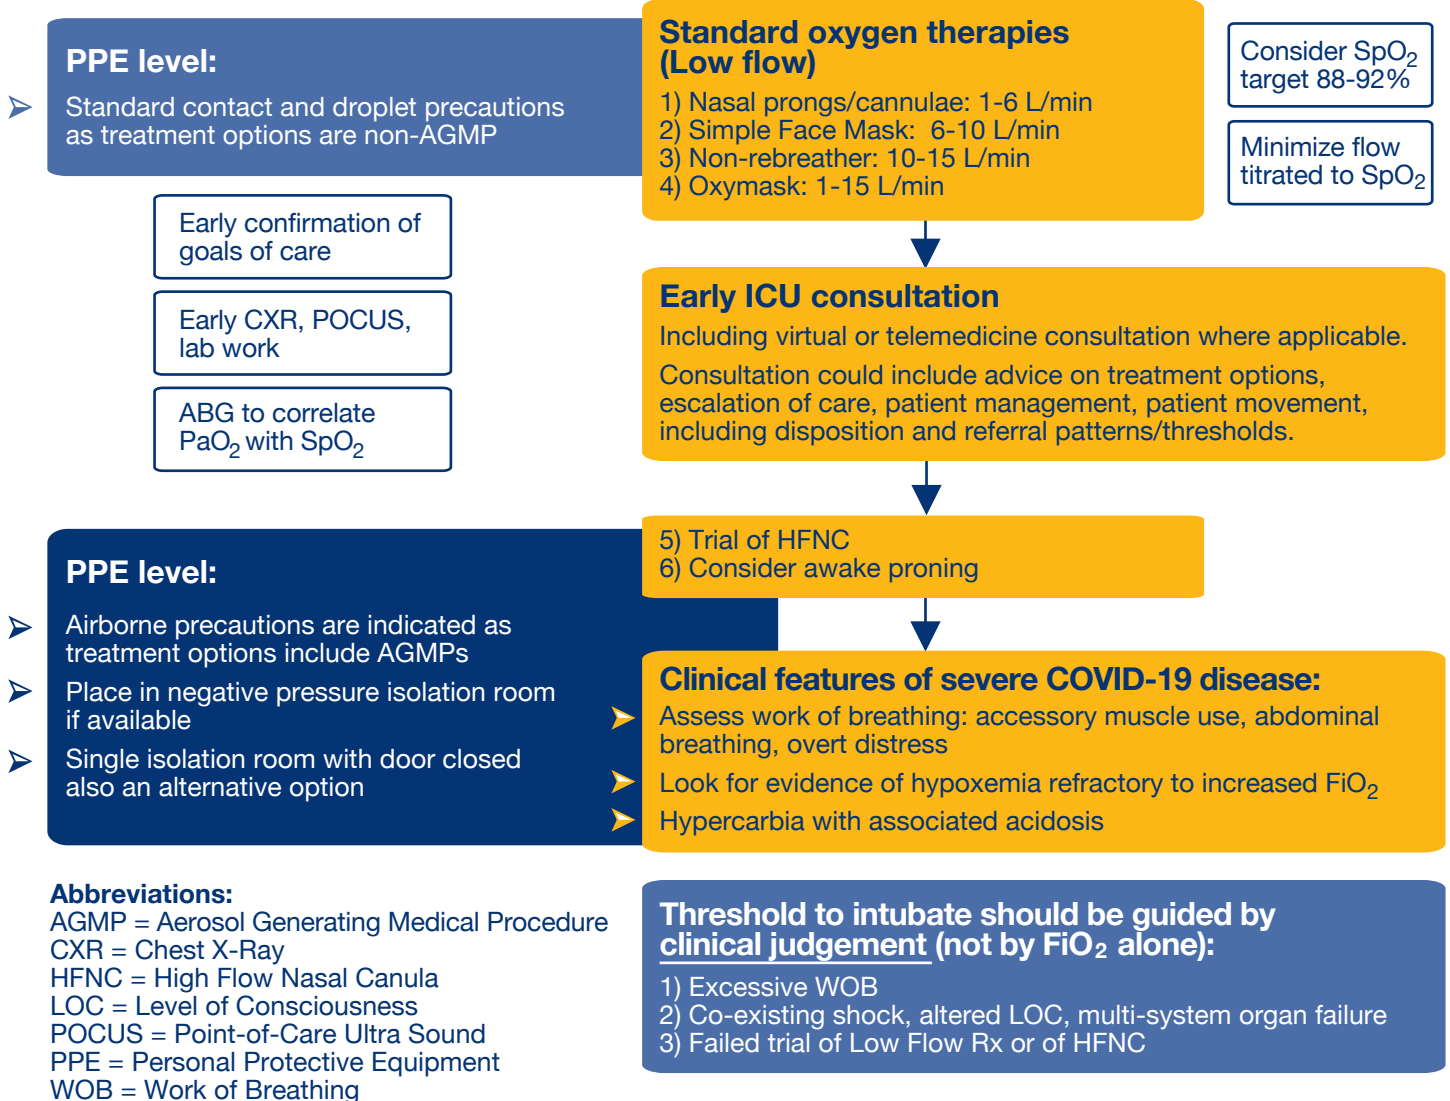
PPE level:

Standard contact and droplet precautions as treatment options are non-AGMP

Standard oxygen therapies (Low flow)

1) Nasal prongs/cannulae: 1-6 L/min
2) Simple Face Mask: 6-10 L/min
3) Non-rebreather: 10-15 L/min
4) Oxymask: 1-15 L/min

Consider $SpO_2$ target 88-92%

Minimize flow titrated to $SpO_2$

Early confirmation of goals of care

Early CXR, POCUS, lab work

ABG to correlate $PaO_2$ with $SpO_2$

Early ICU consultation

Including virtual or telemedicine consultation where applicable.

Consultation could include advice on treatment options, escalation of care, patient management, patient movement, including disposition and referral patterns/thresholds.

5) Trial of HFNC
6) Consider awake proning

PPE level:

Airborne precautions are indicated as treatment options include AGMPs

Place in negative pressure isolation room if available

Single isolation room with door closed also an alternative option

Clinical features of severe COVID-19 disease:

Assess work of breathing: accessory muscle use, abdominal breathing, overt distress

Look for evidence of hypoxemia refractory to increased $FiO_2$

Hypercarbia with associated acidosis

Abbreviations:
AGMP = Aerosol Generating Medical Procedure
CXR = Chest X-Ray
HFNC = High Flow Nasal Canula
LOC = Level of Consciousness
POCUS = Point-of-Care Ultra Sound
PPE = Personal Protective Equipment
WOB = Work of Breathing

Threshold to intubate should be guided by clinical judgement (not by $FiO_2$ alone):

1) Excessive WOB
2) Co-existing shock, altered LOC, multi-system organ failure
3) Failed trial of Low Flow Rx or of HFNC